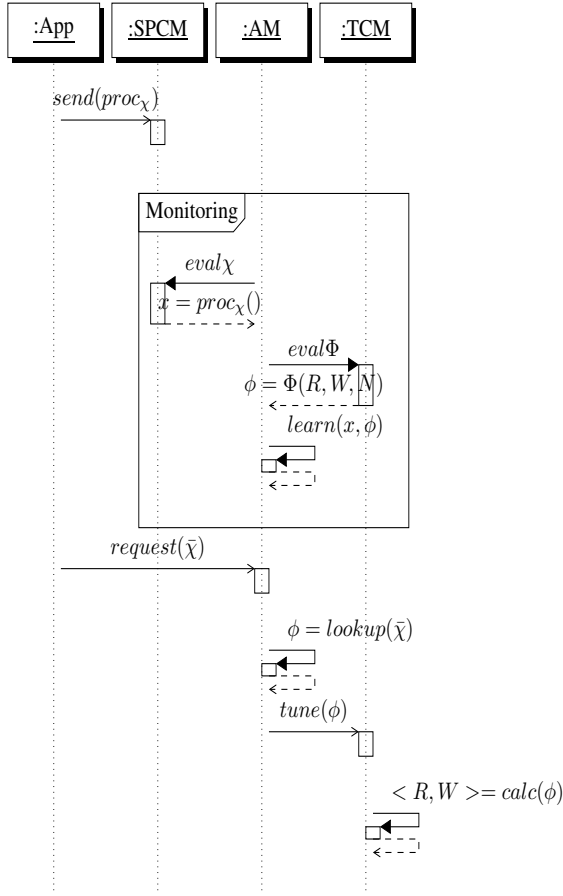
:App
:SPCM
:AM
:TCM

$send(proc_\chi)$

Monitoring

$eval\chi$

$x = proc_\chi()$

$eval\Phi$

$\phi = \Phi(R, W, N)$

$learn(x, \phi)$

$request(\bar{\chi})$

$\phi = lookup(\bar{\chi})$

$tune(\phi)$

$< R, W >= calc(\phi)$